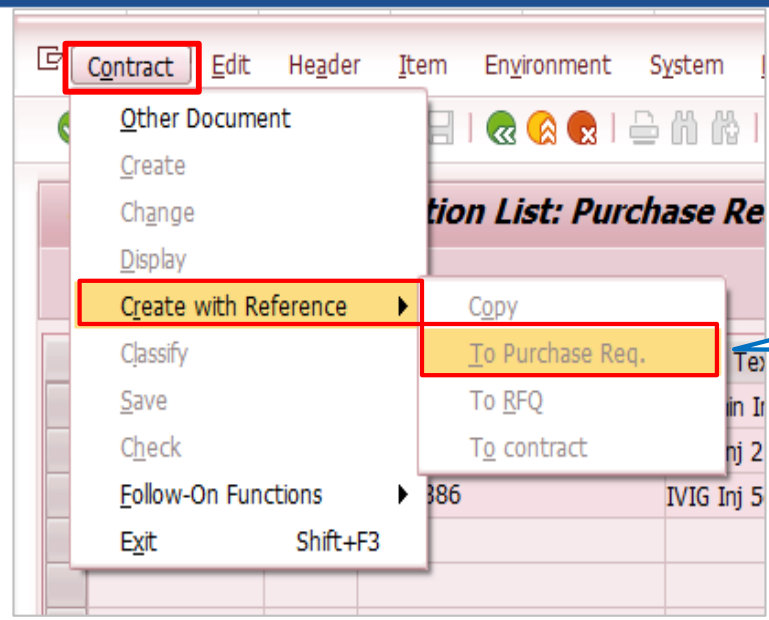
Contract Edit Header Item Environment System

Other Document
Create
Change
Display
Create with Reference
Classify
Save
Check
Follow-On Functions
Exit Shift+F3

Copy
To Purchase Req.
To RFQ
To contract

tion List: Purchase Re

Tex
in I
nj 2
386
IVIG Inj 5